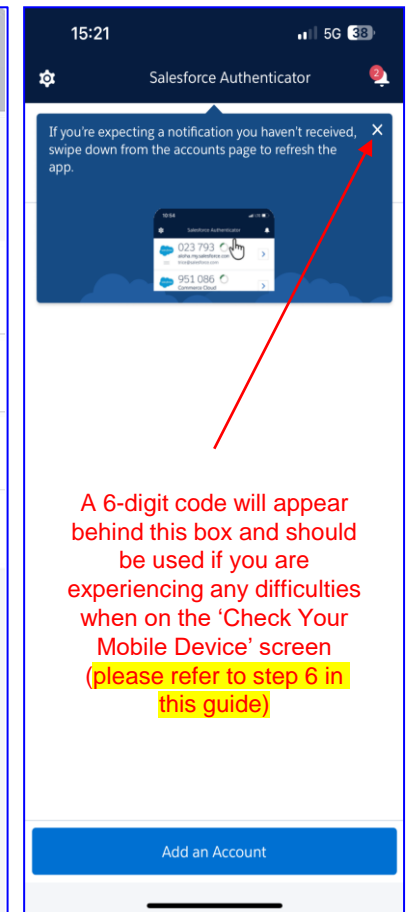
15:21 5G 38

Salesforce Authenticator 2

If you're expecting a notification you haven't received, swipe down from the accounts page to refresh the app. ×

10:54
Salesforce Authenticator
023 793
aloha.my.salesforce.com
951 086
Commerce Cloud

A 6-digit code will appear behind this box and should be used if you are experiencing any difficulties when on the 'Check Your Mobile Device' screen (please refer to step 6 in this guide)

Add an Account